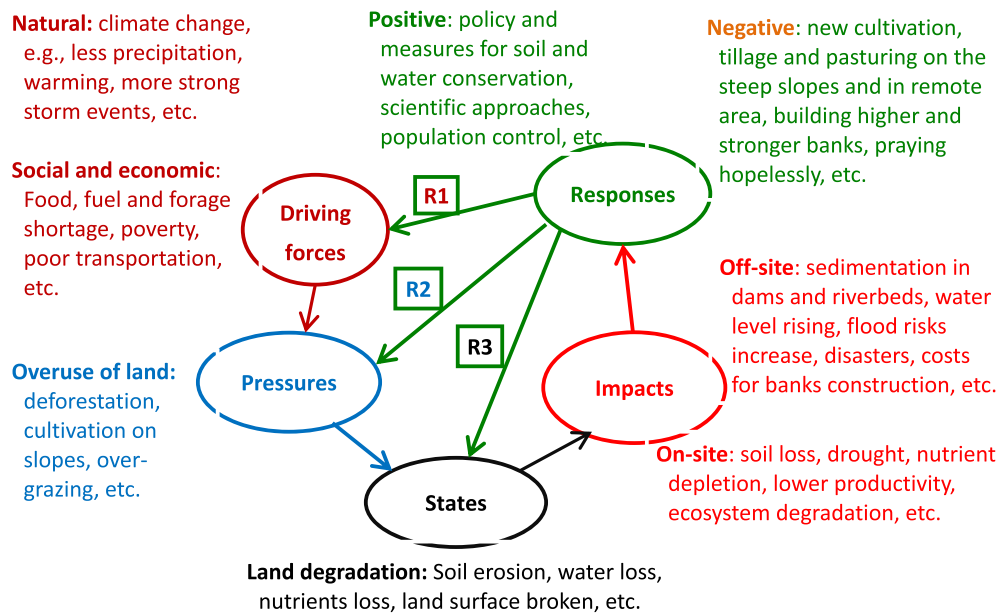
Natural: climate change, e.g., less precipitation, warming, more strong storm events, etc.

Positive: policy and measures for soil and water conservation, scientific approaches, population control, etc.

Negative: new cultivation, tillage and pasturing on the steep slopes and in remote area, building higher and stronger banks, praying hopelessly, etc.

Social and economic: Food, fuel and forage shortage, poverty, poor transportation, etc.

R1

Responses

Driving forces

R2

Off-site: sedimentation in dams and riverbeds, water level rising, flood risks increase, disasters, costs for banks construction, etc.

R3

Overuse of land: deforestation, cultivation on slopes, overgrazing, etc.

Pressures

Impacts

On-site: soil loss, drought, nutrient depletion, lower productivity, ecosystem degradation, etc.

States

Land degradation: Soil erosion, water loss, nutrients loss, land surface broken, etc.